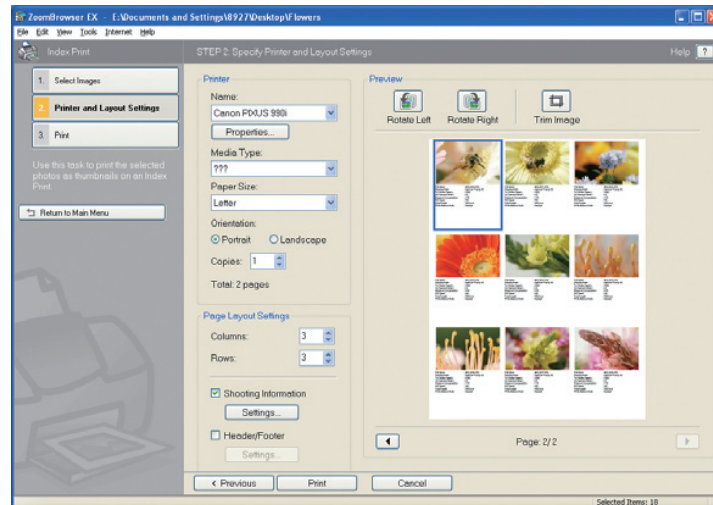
ZoomBrowser EX - E:\Documents and Settings\8927\Desktop\Flowers

File Edit View Tools Internet Help

Index Print

STEP 2: Specify Printer and Layout Settings

Help ?

1. Select Images

2. Printer and Layout Settings

3. Print

Use this task to print the selected photos as thumbnails on an Index Print.

Return to Main Menu

Printer

Name:

Canon PIXUS 990i

Properties...

Media Type:

???

Paper Size:

Letter

Orientation:

Portrait

Landscape

Copies: 1

Total: 2 pages

Page Layout Settings

Columns: 3

Rows: 3

Shooting Information

Settings...

Header/Footer

Settings...

Preview

Rotate Left

Rotate Right

Trim Image

Page: 2/2

< Previous

Print

Cancel

Selected Items: 18